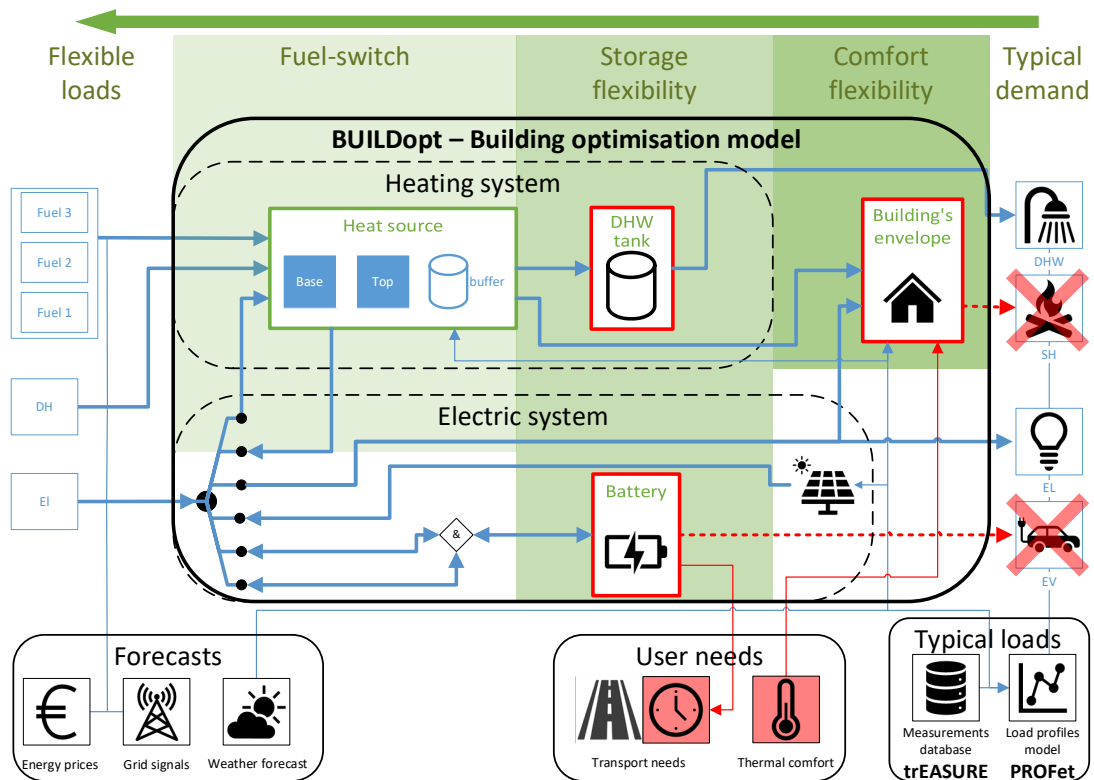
Flexible loads

Fuel-switch

Storage flexibility

Comfort flexibility

Typical demand

BUILDopt – Building optimisation model

Heating system

Fuel 3

Fuel 2

Fuel 1

DH

El

Heat source

Base

Top

buffer

DHW tank

Building's envelope

DHW

SH

Electric system

Battery

&

EL

EV

Forecasts

Energy prices

Grid signals

Weather forecast

User needs

Transport needs

Thermal comfort

Typical loads

Measurements database

trEASURE

Load profiles model

PROFet